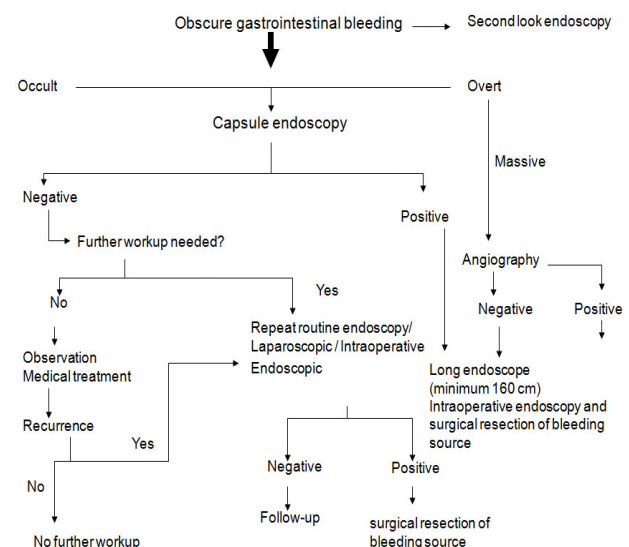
Obscure gastrointestinal bleeding

Second look endoscopy

Occult

Overt

Capsule endoscopy

Massive

Negative

Positive

Further workup needed?

Angiography

Yes

No

Negative

Positive

Repeat routine endoscopy/ Laparoscopic / Intraoperative Endoscopic

Observation Medical treatment

Long endoscope (minimum 160 cm) Intraoperative endoscopy and surgical resection of bleeding source

Recurrence

Yes

Negative

Positive

No

Follow-up

surgical resection of bleeding source

No further workup